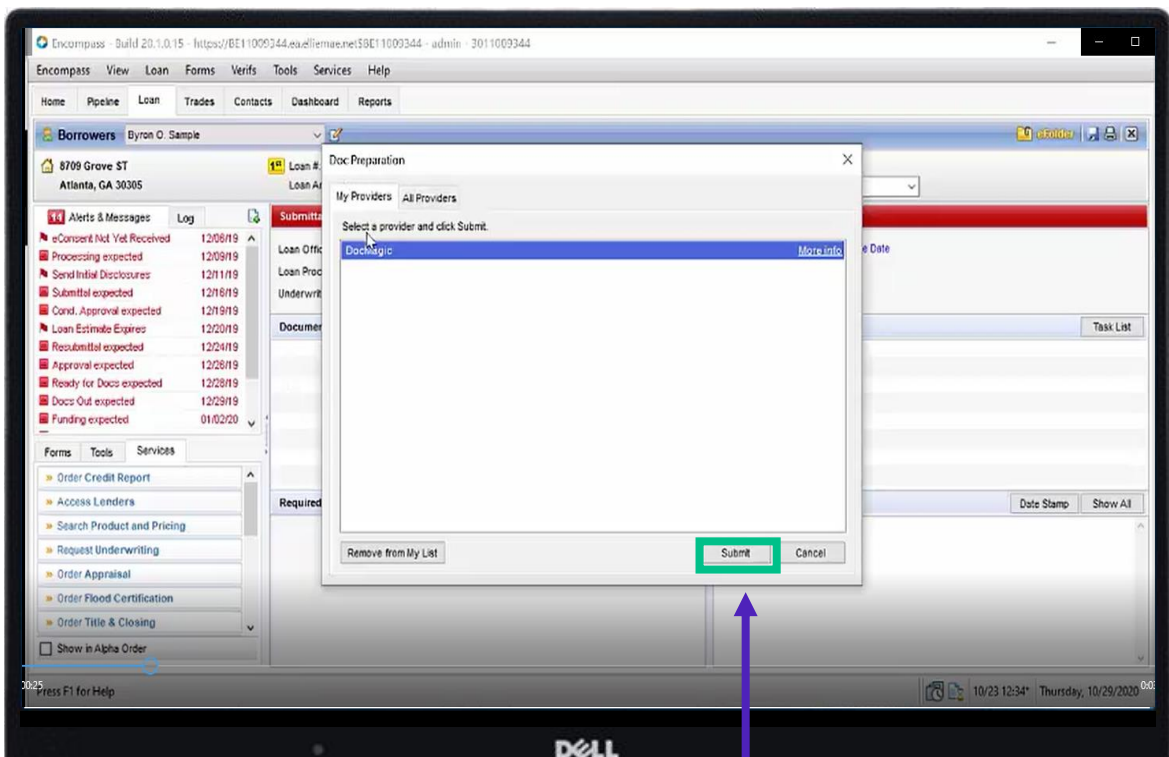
Encompass - Build 20.1.0.15 - https://BE11009344.ea.elliemae.net$BE11009344 - admin - 3011009344

Encompass View Loan Forms Verifs Tools Services Help

Home Pipeline Loan Trades Contacts Dashboard Reports

Borrowers Byron O. Sample

eFolder

8709 Grove ST
Atlanta, GA 30305

Loan #
Loan Am

Alerts & Messages Log

| | |
|---|---|
| eConsent Not Yet Received | 12/06/19 |
| Processing expected | 12/09/19 |
| Send Initial Disclosures | 12/11/19 |
| Submittal expected | 12/16/19 |
| Cond. Approval expected | 12/19/19 |
| Loan Estimate Expires | 12/20/19 |
| Resubmittal expected | 12/24/19 |
| Approval expected | 12/26/19 |
| Ready for Docs expected | 12/28/19 |
| Docs Out expected | 12/29/19 |
| Funding expected | 01/02/20 |

Forms Tools Services

» Order Credit Report
» Access Lenders
» Search Product and Pricing
» Request Underwriting
» Order Appraisal
» Order Flood Certification
» Order Title & Closing

Show in Alpha Order

Submitta
Loan Offic
Loan Proc
Underwrit
Documen
Required

e Date
Task List
Date Stamp Show All

Doc Preparation

My Providers All Providers

Select a provider and click Submit.

DocMagic More info

Remove from My List Submit Cancel

00:25

Press F1 for Help

10/23 12:34* Thursday, 10/29/2020

DELL